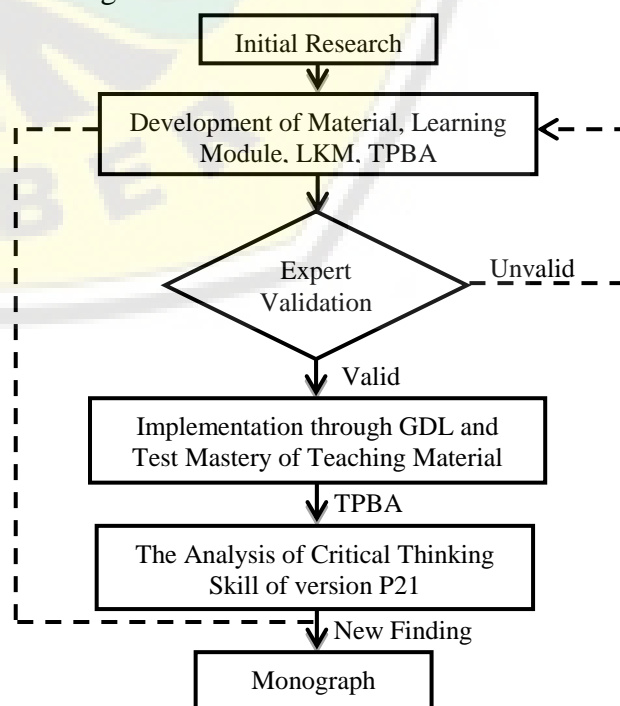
Initial Research

Development of Material, Learning Module, LKM, TPBA

Expert Validation

Unvalid

Valid

Implementation through GDL and Test Mastery of Teaching Material

TPBA

The Analysis of Critical Thinking Skill of version P21

New Finding

Monograph